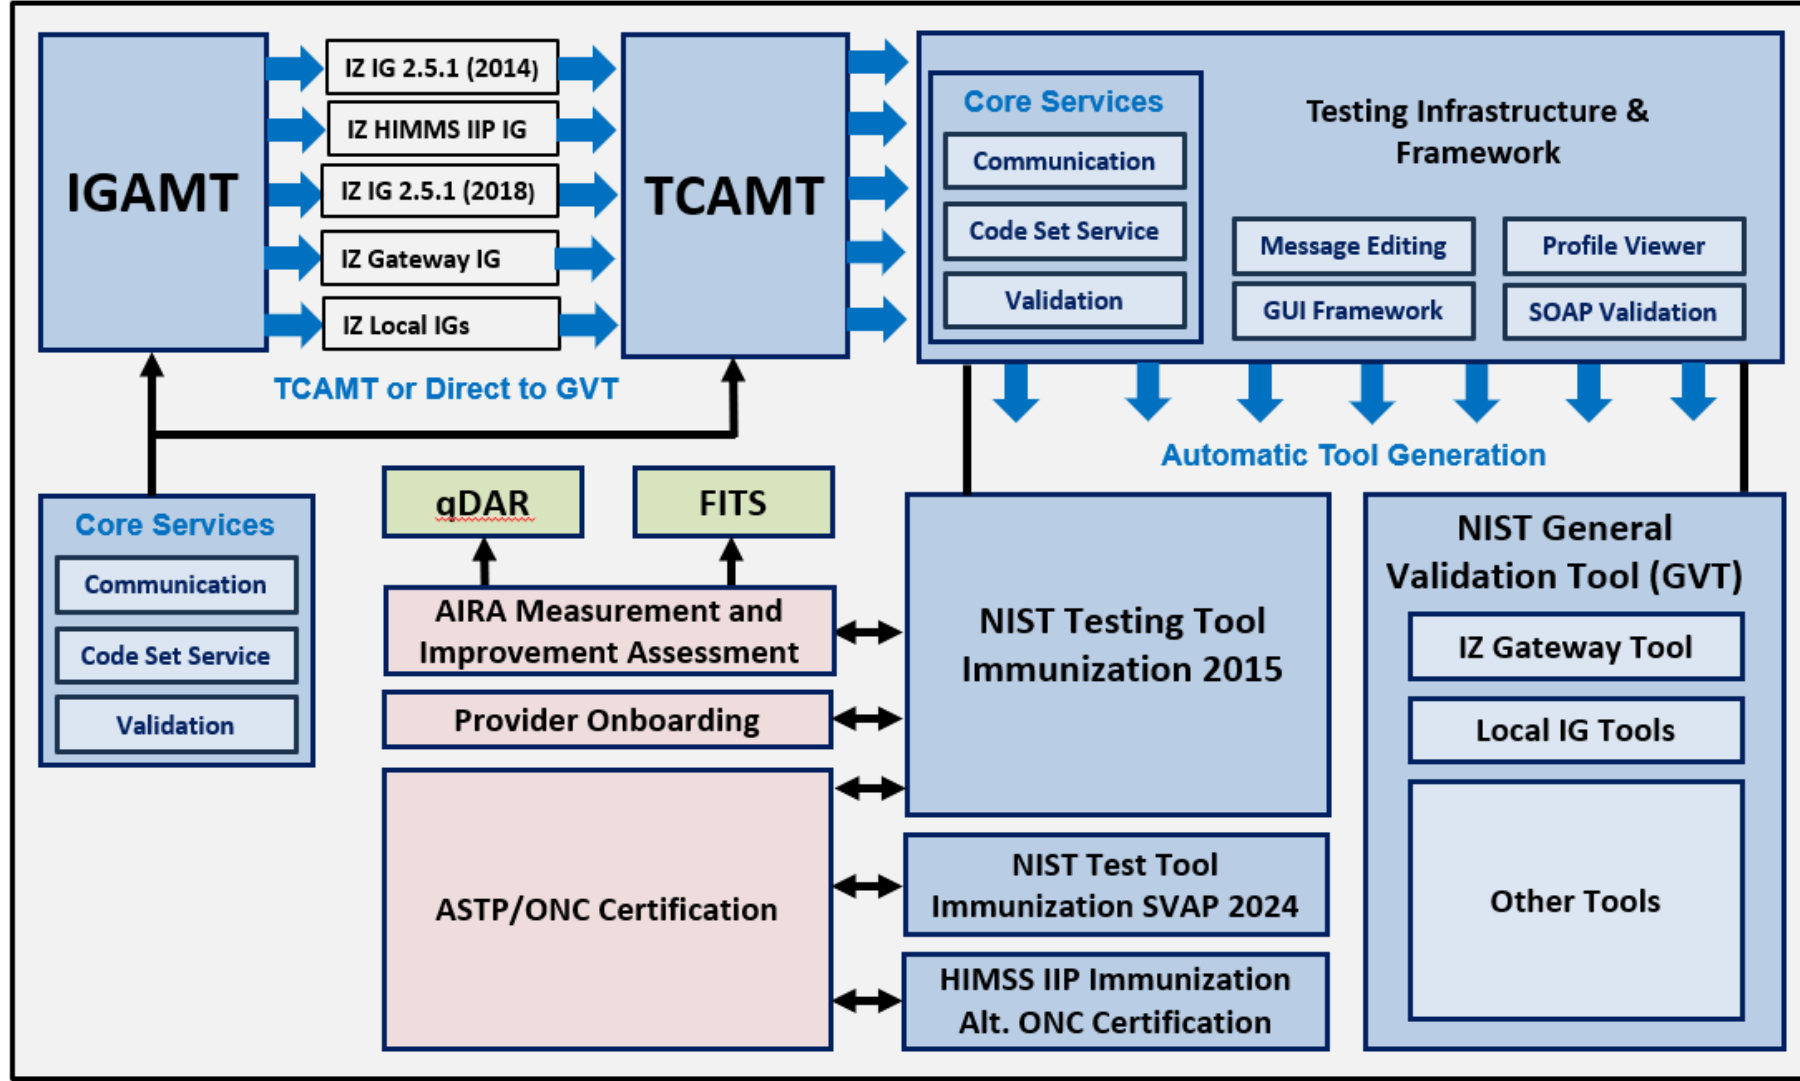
IGAMT

IZ IG 2.5.1 (2014)

IZ HIMMS IIP IG

IZ IG 2.5.1 (2018)

IZ Gateway IG

IZ Local IGs

TCAMT

Core Services

Communication

Code Set Service

Validation

Testing Infrastructure & Framework

Message Editing

Profile Viewer

GUI Framework

SOAP Validation

TCAMT or Direct to GVT

Automatic Tool Generation

Core Services

Communication

Code Set Service

Validation

qDAR

FITS

AIRA Measurement and Improvement Assessment

Provider Onboarding

ASTP/ONC Certification

NIST Testing Tool Immunization 2015

NIST Test Tool Immunization SVAP 2024

HIMSS IIP Immunization Alt. ONC Certification

NIST General Validation Tool (GVT)

IZ Gateway Tool

Local IG Tools

Other Tools